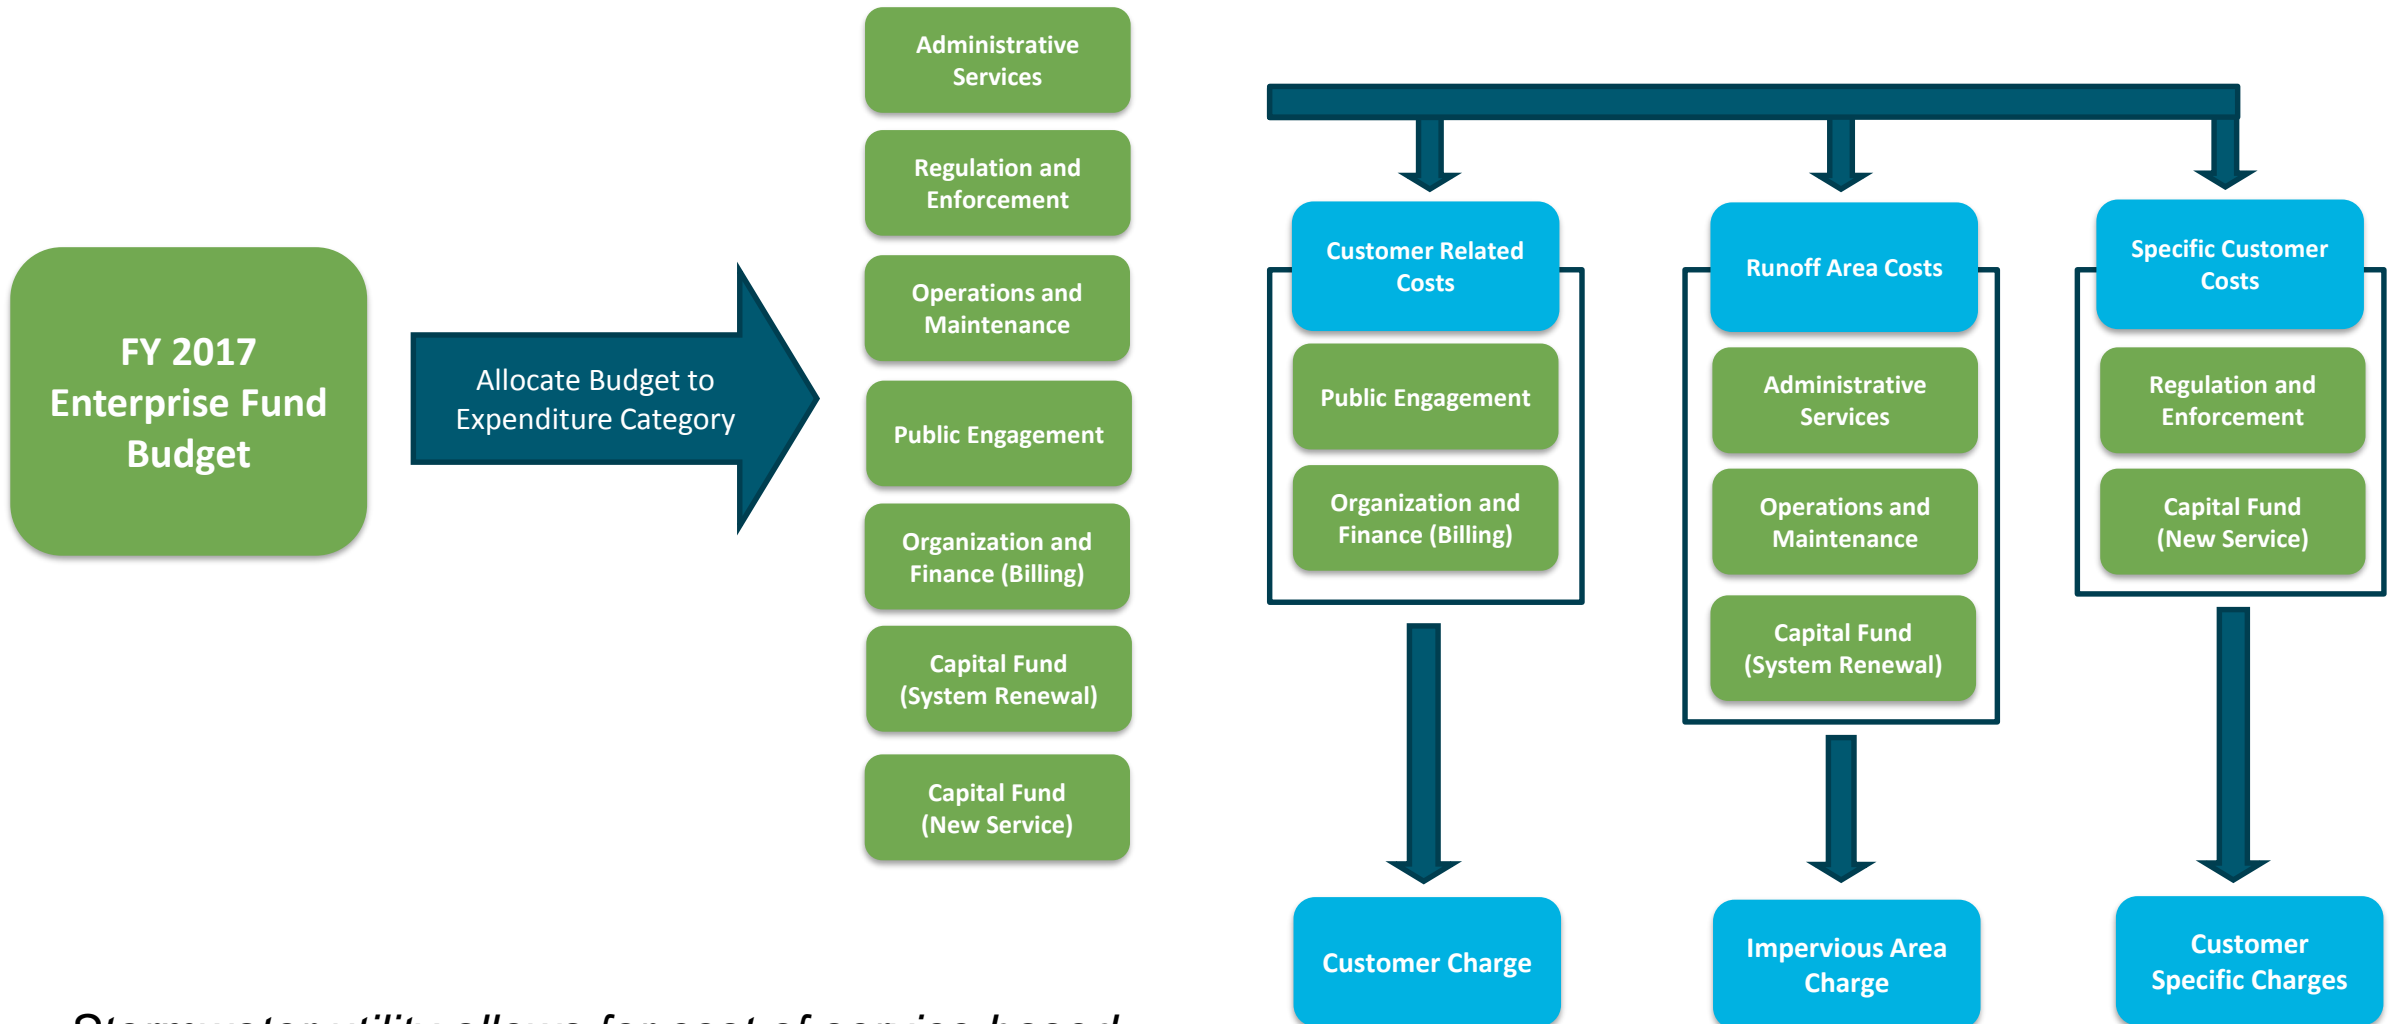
FY 2017 Enterprise Fund Budget

Allocate Budget to Expenditure Category

Administrative Services

Regulation and Enforcement

Operations and Maintenance

Public Engagement

Organization and Finance (Billing)

Capital Fund (System Renewal)

Capital Fund (New Service)

Customer Related Costs

Public Engagement

Organization and Finance (Billing)

Runoff Area Costs

Administrative Services

Operations and Maintenance

Capital Fund (System Renewal)

Specific Customer Costs

Regulation and Enforcement

Capital Fund (New Service)

Customer Charge

Impervious Area Charge

Customer Specific Charges

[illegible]